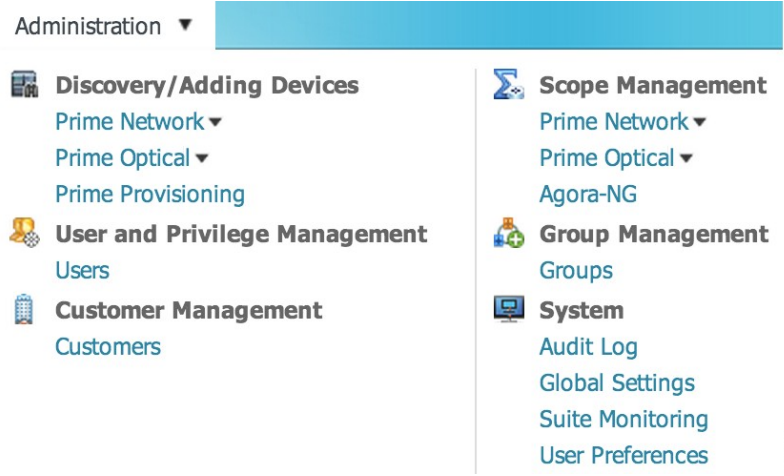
Administration ▼

Discovery/Adding Devices
Prime Network ▾
Prime Optical ▾
Prime Provisioning

User and Privilege Management
Users

Customer Management
Customers

Scope Management
Prime Network ▾
Prime Optical ▾
Agora-NG

Group Management
Groups

System
Audit Log
Global Settings
Suite Monitoring
User Preferences